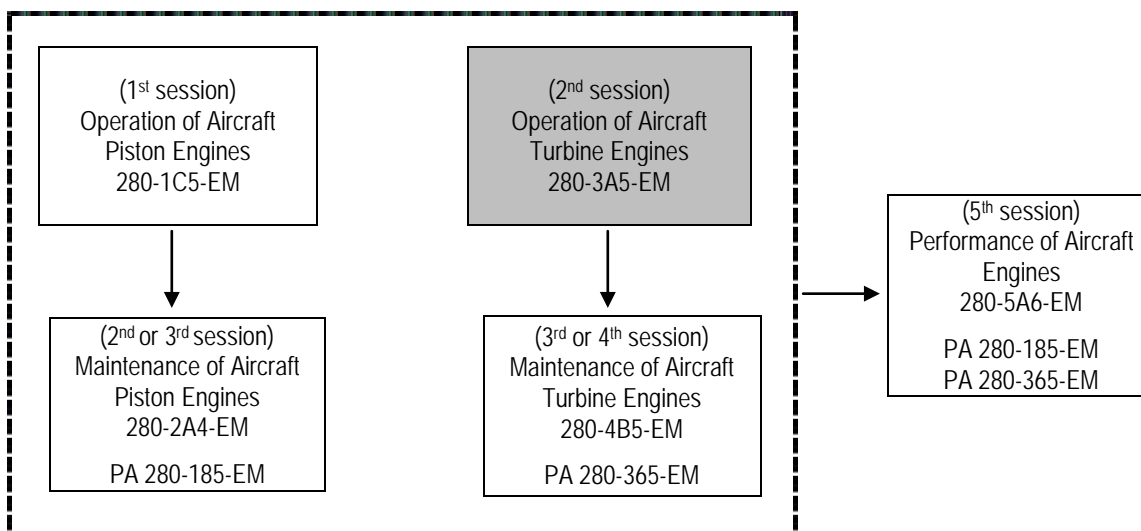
(1$^{st}$ session)
Operation of Aircraft Piston Engines
280-1C5-EM

(2$^{nd}$ session)
Operation of Aircraft Turbine Engines
280-3A5-EM

(2$^{nd}$ or 3$^{rd}$ session)
Maintenance of Aircraft Piston Engines
280-2A4-EM

PA 280-185-EM

(3$^{rd}$ or 4$^{th}$ session)
Maintenance of Aircraft Turbine Engines
280-4B5-EM

PA 280-365-EM

(5$^{th}$ session)
Performance of Aircraft Engines
280-5A6-EM

PA 280-185-EM
PA 280-365-EM